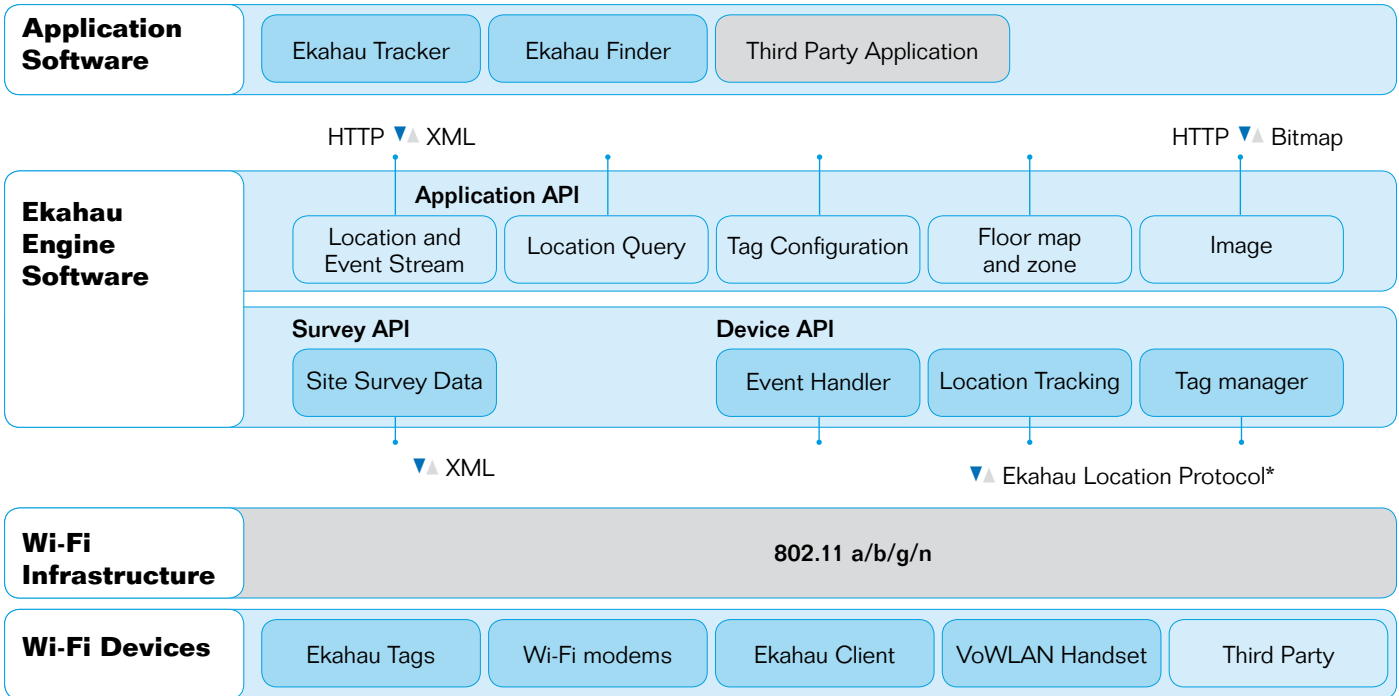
Application Software

Ekahau Tracker

Ekahau Finder

Third Party Application

HTTP XML

HTTP Bitmap

Ekahau Engine Software

Application API

Location and Event Stream

Location Query

Tag Configuration

Floor map and zone

Image

Survey API

Site Survey Data

Device API

Event Handler

Location Tracking

Tag manager

XML

Ekahau Location Protocol*

Wi-Fi Infrastructure

802.11 a/b/g/n

Wi-Fi Devices

Ekahau Tags

Wi-Fi modems

Ekahau Client

VoWLAN Handset

Third Party